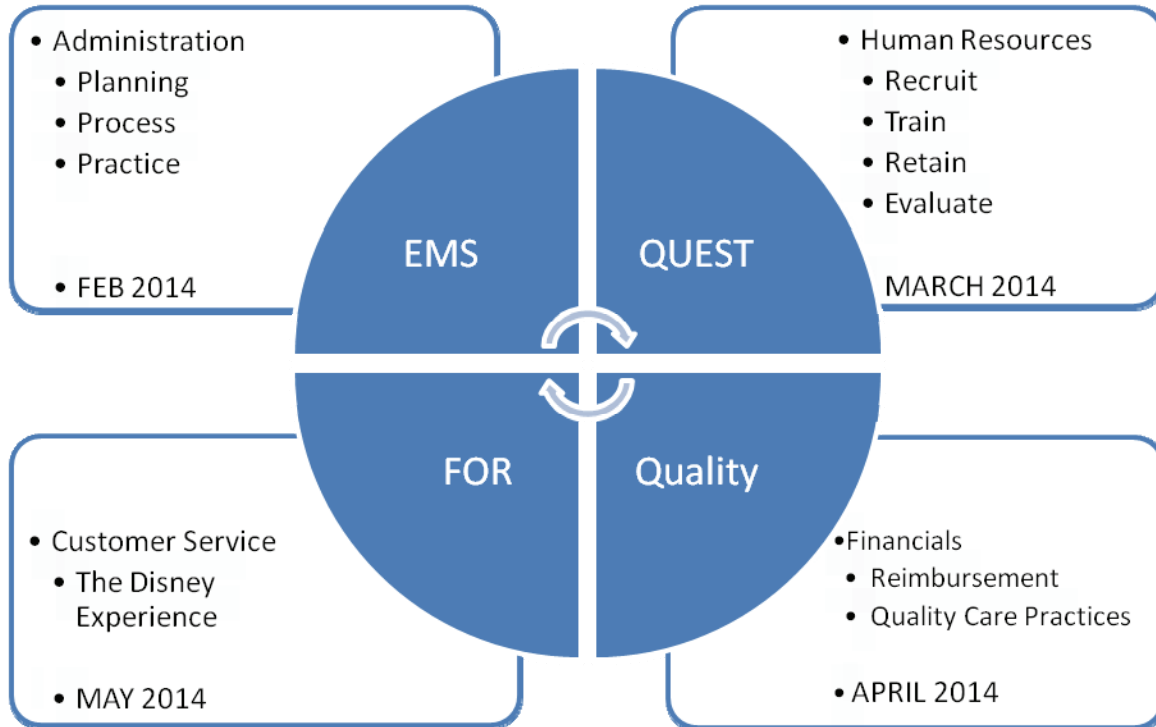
• Administration
• Planning
• Process
• Practice

• FEB 2014

EMS

QUEST

• Human Resources
• Recruit
• Train
• Retain
• Evaluate

MARCH 2014

FOR

Quality

• Customer Service
• The Disney Experience

• MAY 2014

•Financials
• Reimbursement
• Quality Care Practices

• APRIL 2014